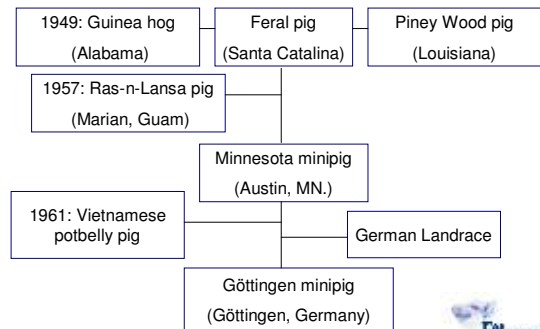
1949: Guinea hog
(Alabama)

Feral pig
(Santa Catalina)

Piney Wood pig
(Louisiana)

1957: Ras-n-Lansa pig
(Marian, Guam)

Minnesota minipig
(Austin, MN.)

1961: Vietnamese potbelly pig

German Landrace

Göttingen minipig
(Göttingen, Germany)